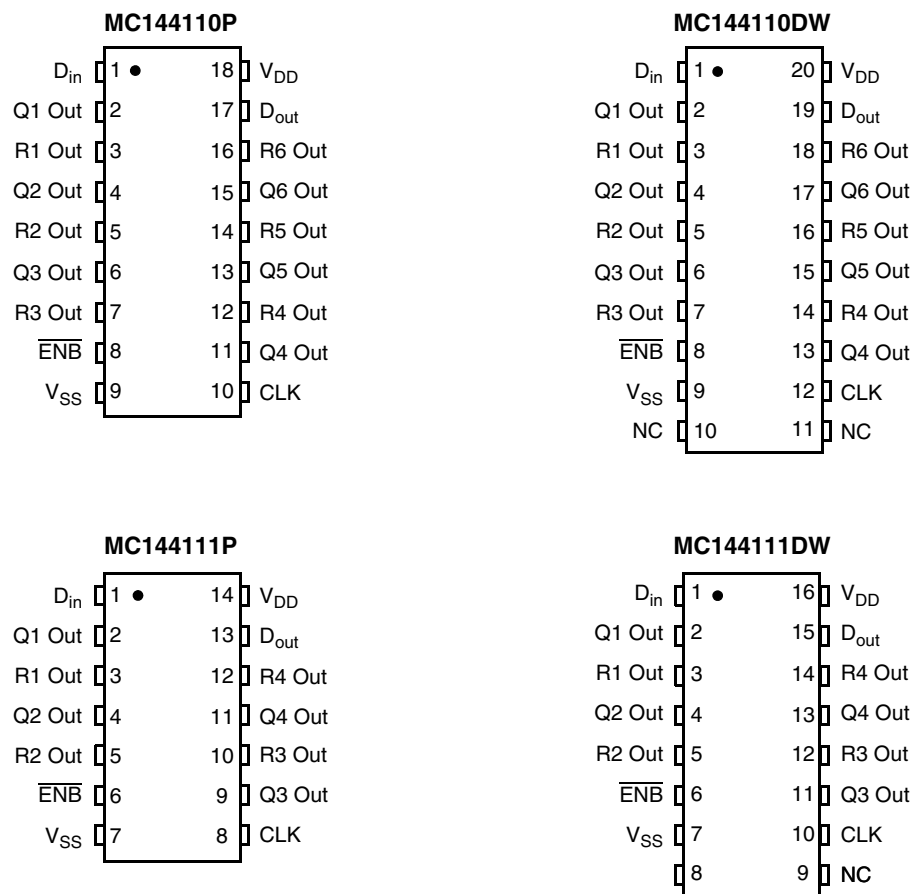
MC144110P

$D_{in}$ 1 18 $V_{DD}$
Q1 Out 2 17 $D_{out}$
R1 Out 3 16 R6 Out
Q2 Out 4 15 Q6 Out
R2 Out 5 14 R5 Out
Q3 Out 6 13 Q5 Out
R3 Out 7 12 R4 Out
$\overline{ENB}$ 8 11 Q4 Out
$V_{SS}$ 9 10 CLK

MC144110DW

$D_{in}$ 1 20 $V_{DD}$
Q1 Out 2 19 $D_{out}$
R1 Out 3 18 R6 Out
Q2 Out 4 17 Q6 Out
R2 Out 5 16 R5 Out
Q3 Out 6 15 Q5 Out
R3 Out 7 14 R4 Out
$\overline{ENB}$ 8 13 Q4 Out
$V_{SS}$ 9 12 CLK
NC 10 11 NC

MC144111P

$D_{in}$ 1 14 $V_{DD}$
Q1 Out 2 13 $D_{out}$
R1 Out 3 12 R4 Out
Q2 Out 4 11 Q4 Out
R2 Out 5 10 R3 Out
$\overline{ENB}$ 6 9 Q3 Out
$V_{SS}$ 7 8 CLK

MC144111DW

$D_{in}$ 1 16 $V_{DD}$
Q1 Out 2 15 $D_{out}$
R1 Out 3 14 R4 Out
Q2 Out 4 13 Q4 Out
R2 Out 5 12 R3 Out
$\overline{ENB}$ 6 11 Q3 Out
$V_{SS}$ 7 10 CLK
8 9 NC